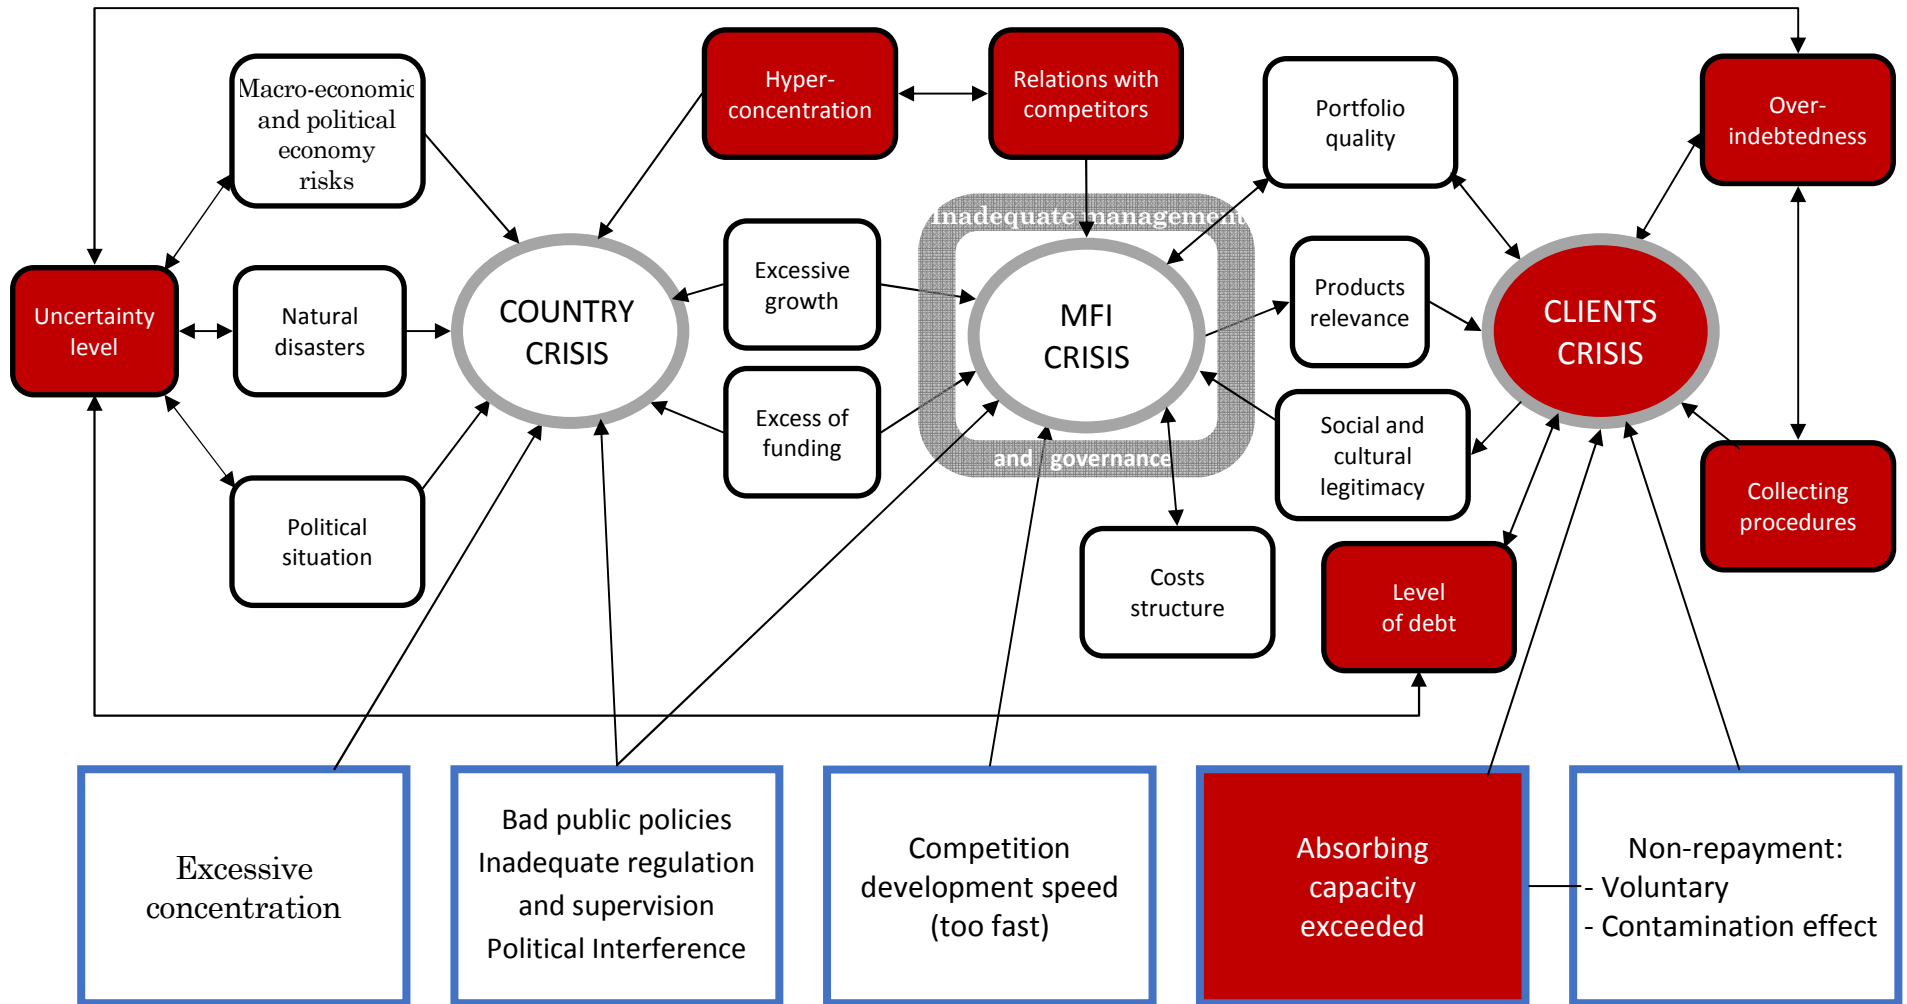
Macro-economic and political economy risks

Hyper-concentration

Relations with competitors

Portfolio quality

Over-indebtedness

Uncertainty level

Natural disasters

COUNTRY CRISIS

Excessive growth

Inadequate management and governance

MFI CRISIS

Products relevance

CLIENTS CRISIS

Excess of funding

Social and cultural legitimacy

Collecting procedures

Political situation

Costs structure

Level of debt

Excessive concentration

Bad public policies
Inadequate regulation and supervision
Political Interference

Competition development speed (too fast)

Absorbing capacity exceeded

Non-repayment:
- Voluntary
- Contamination effect